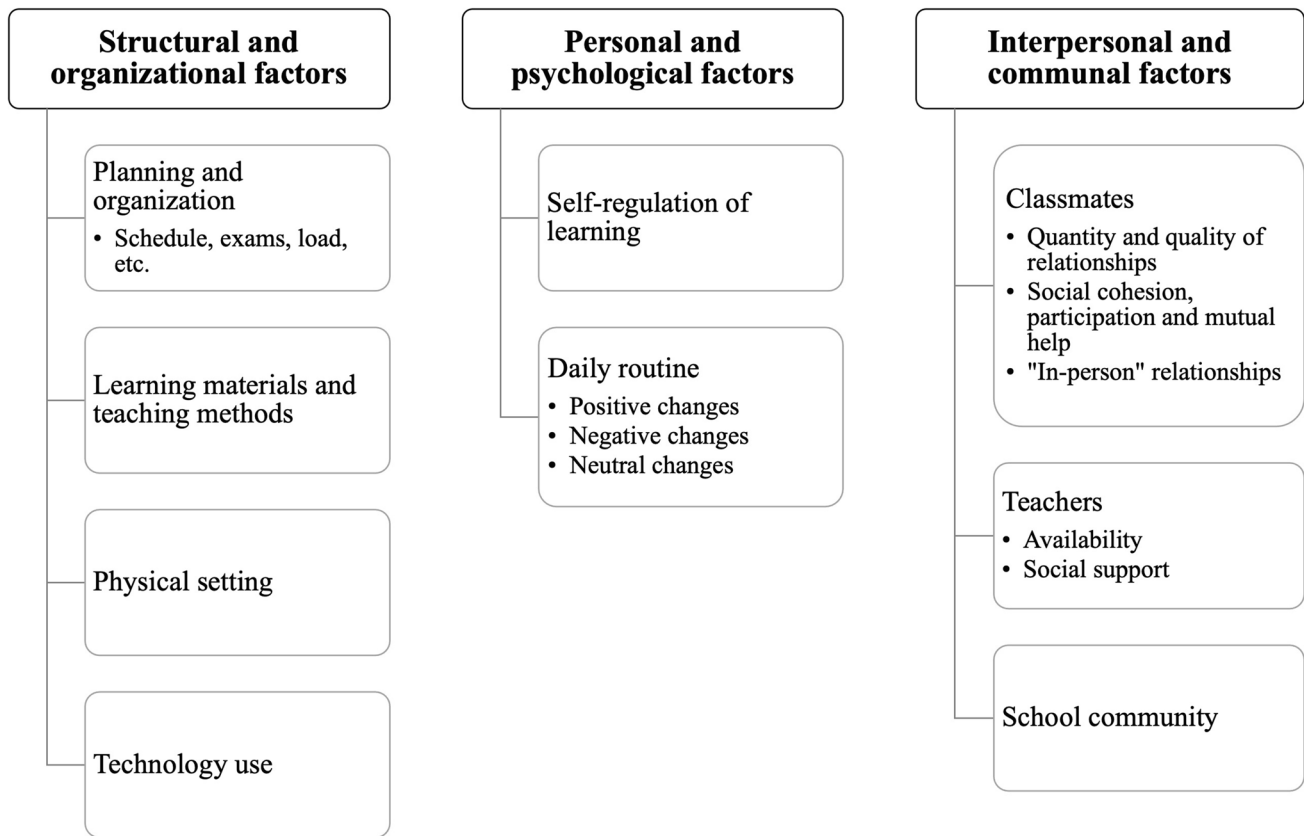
Structural and organizational factors

Planning and organization
• Schedule, exams, load, etc.

Learning materials and teaching methods

Physical setting

Technology use

Personal and psychological factors

Self-regulation of learning

Daily routine
• Positive changes
• Negative changes
• Neutral changes

Interpersonal and communal factors

Classmates
• Quantity and quality of relationships
• Social cohesion, participation and mutual help
• "In-person" relationships

Teachers
• Availability
• Social support

School community